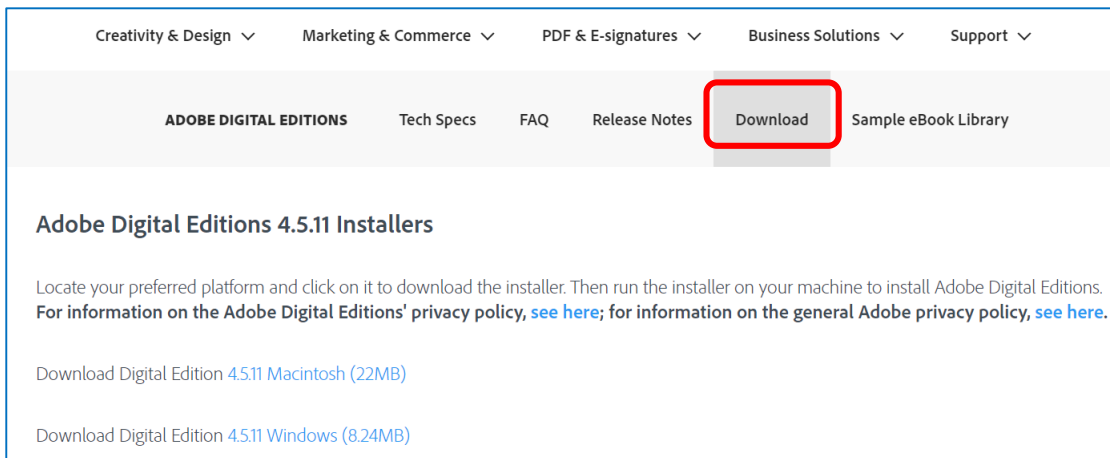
Creativity & Design Marketing & Commerce PDF & E-signatures Business Solutions Support

ADOBE DIGITAL EDITIONS Tech Specs FAQ Release Notes Download Sample eBook Library

Adobe Digital Editions 4.5.11 Installers

Locate your preferred platform and click on it to download the installer. Then run the installer on your machine to install Adobe Digital Editions.
For information on the Adobe Digital Editions' privacy policy, see here; for information on the general Adobe privacy policy, see here.

Download Digital Edition 4.5.11 Macintosh (22MB)

Download Digital Edition 4.5.11 Windows (8.24MB)